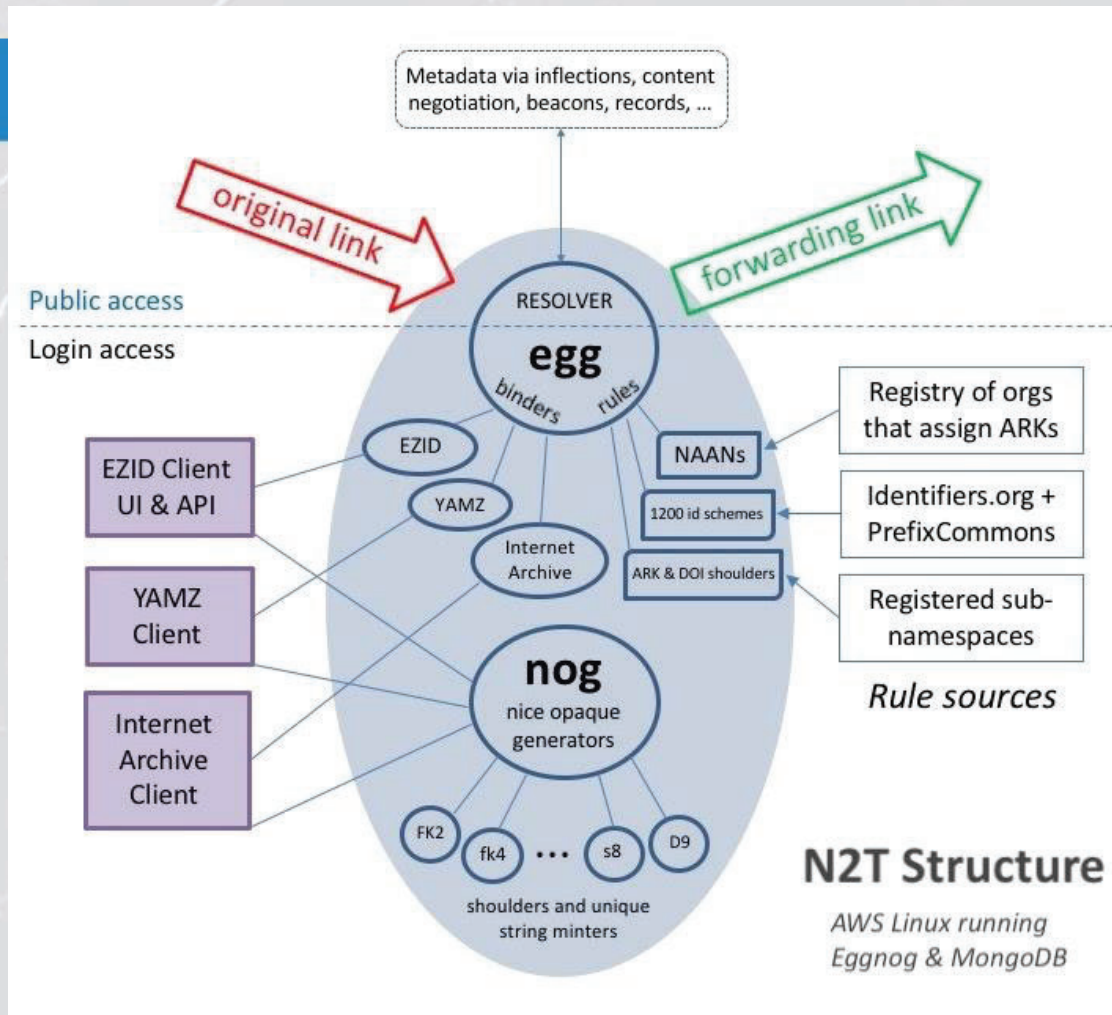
Metadata via inflections, content negotiation, beacons, records, ...

original link

forwarding link

Public access

Login access

RESOLVER

egg

binders

rules

EZID

YAMZ

Internet Archive

NAANs

1200 id schemes

ARK & DOI shoulders

Registry of orgs that assign ARKs

Identifiers.org + PrefixCommons

Registered sub-namespaces

Rule sources

EZID Client UI & API

YAMZ Client

Internet Archive Client

nog

nice opaque generators

FK2

fk4

...

s8

D9

shoulders and unique string minters

N2T Structure

AWS Linux running Eggnog & MongoDB